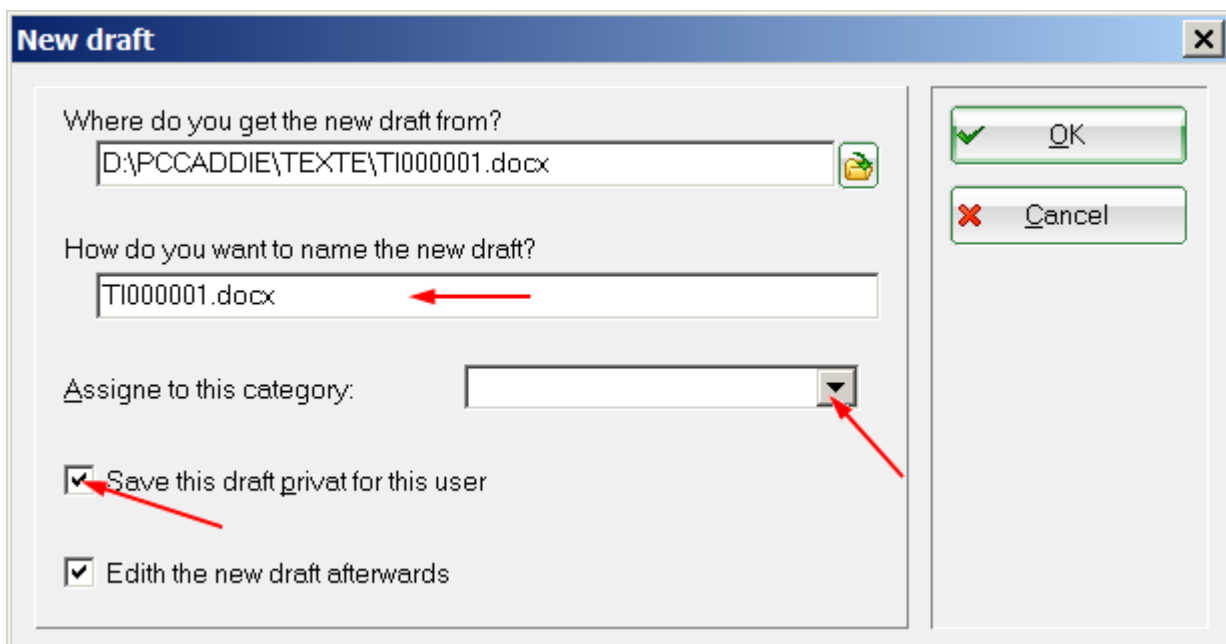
New draft

Where do you get the new draft from?

D:\PCCADDIE\TEXTE\TI000001.docx

How do you want to name the new draft?

TI000001.docx

Assigne to this category:

Save this draft privat for this user

Edith the new draft afterwards

OK

Cancel